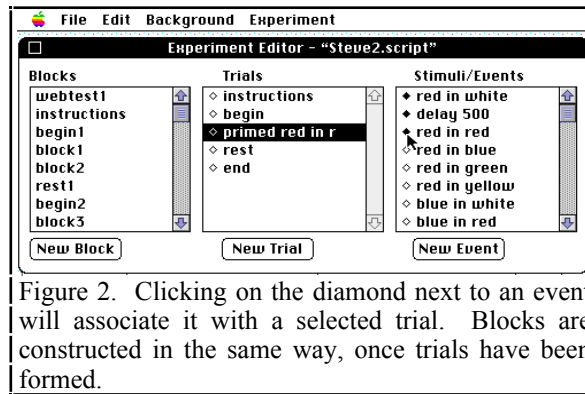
File Edit Background Experiment

Experiment Editor - "Steve2.script"

| Blocks | Trials | Stimuli/Events |
|---|---|---|
| webtest1 | ◇ instructions | ◆ red in white |
| instructions | ◇ begin | ◆ delay 500 |
| begin1 | ◇ primed red in r | ◆ red in red |
| block1 | ◇ rest | ◇ red in blue |
| block2 | ◇ end | ◇ red in green |
| rest1 | | ◇ red in yellow |
| begin2 | | ◇ blue in white |
| block3 | | ◇ blue in red |

New Block New Trial New Event

Figure 2. Clicking on the diamond next to an event will associate it with a selected trial. Blocks are constructed in the same way, once trials have been formed.